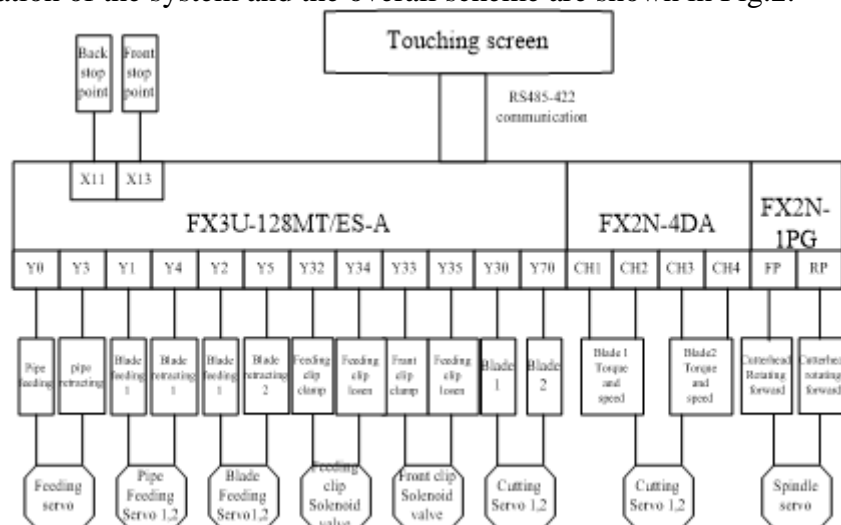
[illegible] of the system and the overall scheme are shown in Fig.2.

Touching screen

Back stop point

Front stop point

RS485-422 communication

X11 X13

FX3U-128MT/ES-A

FX2N-4DA

FX2N-1PG

Y0 Y3 Y1 Y4 Y2 Y5 Y32 Y34 Y33 Y35 Y30 Y70 CH1 CH2 CH3 CH4 FP RP

Pipe feeding

pipe retracting

Blade feeding 1

Blade retracting 1

Blade feeding 1

Blade retracting 2

Feeding clip clamp

Feeding clip losen

Front clip clamp

Feeding clip losen

Blade 1

Blade 2

Blade 1 Torque and speed

Blade2 Torque and speed

Cutterhead Rotating forward

Cutterhead rotating forward

Feeding servo

Pipe Feeding Servo 1,2

Blade Feeding Servo1,2

Feeding clip Solenoid valve

Front clip Solenoid valve

Cutting Servo 1,2

Cutting Servo 1,2

Spindle servo